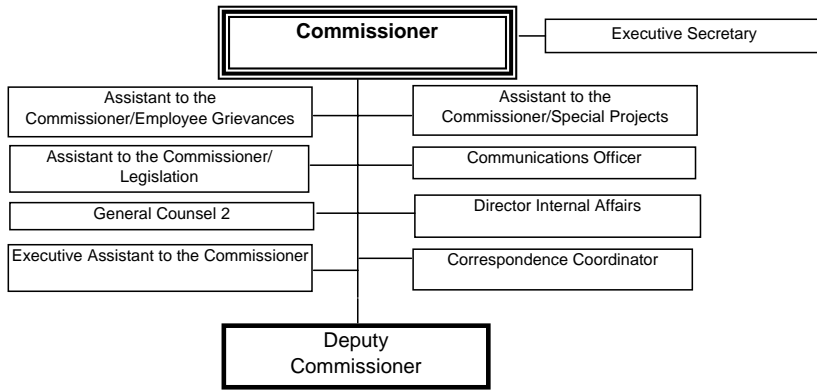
Commissioner

Executive Secretary

Assistant to the Commissioner/Employee Grievances

Assistant to the Commissioner/Special Projects

Assistant to the Commissioner/ Legislation

Communications Officer

General Counsel 2

Director Internal Affairs

Executive Assistant to the Commissioner

Correspondence Coordinator

Deputy Commissioner